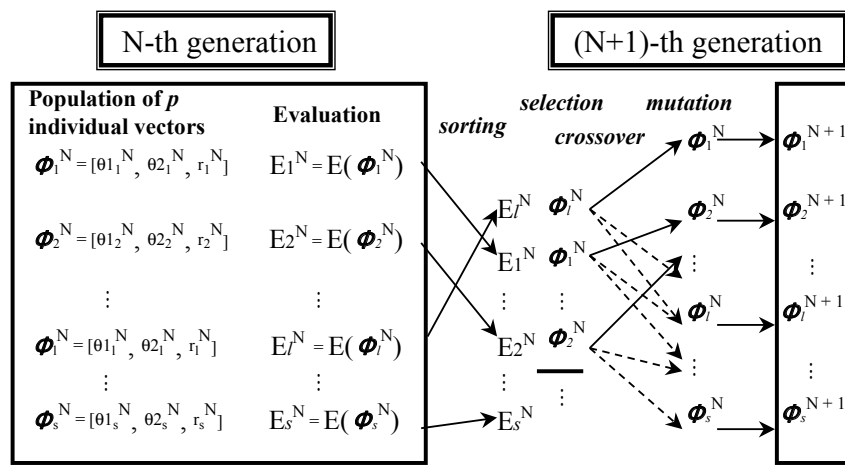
N-th generation

(N+1)-th generation

Population of $p$ individual vectors

Evaluation

$\boldsymbol{\phi}_1^N = [\theta1_1^N, \theta2_1^N, r_1^N]$ $E1^N = E(\boldsymbol{\phi}_1^N)$

$\boldsymbol{\phi}_2^N = [\theta1_2^N, \theta2_2^N, r_2^N]$ $E2^N = E(\boldsymbol{\phi}_2^N)$

$\vdots$ $\vdots$

$\boldsymbol{\phi}_l^N = [\theta1_l^N, \theta2_l^N, r_l^N]$ $El^N = E(\boldsymbol{\phi}_l^N)$

$\vdots$ $\vdots$

$\boldsymbol{\phi}_s^N = [\theta1_s^N, \theta2_s^N, r_s^N]$ $Es^N = E(\boldsymbol{\phi}_s^N)$

sorting

selection

crossover

mutation

$El^N$ $\boldsymbol{\phi}_l^N$

$E1^N$ $\boldsymbol{\phi}_1^N$

$\vdots$ $\vdots$

$E2^N$ $\boldsymbol{\phi}_2^N$

$\vdots$ $\vdots$

$Es^N$

$\boldsymbol{\phi}_1^N$ $\boldsymbol{\phi}_1^{N+1}$

$\boldsymbol{\phi}_2^N$ $\boldsymbol{\phi}_2^{N+1}$

$\vdots$ $\vdots$

$\boldsymbol{\phi}_l^N$ $\boldsymbol{\phi}_l^{N+1}$

$\vdots$

$\boldsymbol{\phi}_s^N$ $\boldsymbol{\phi}_s^{N+1}$